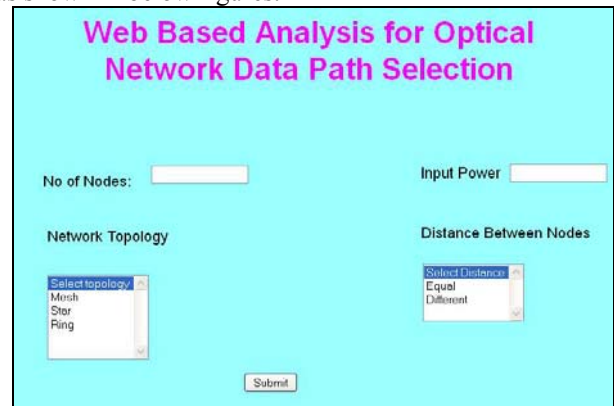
Web Based Analysis for Optical Network Data Path Selection

No of Nodes:

Input Power

Network Topology

Distance Between Nodes

Select topology
Mesh
Star
Ring

Select Distance
Equal
Different

Submit